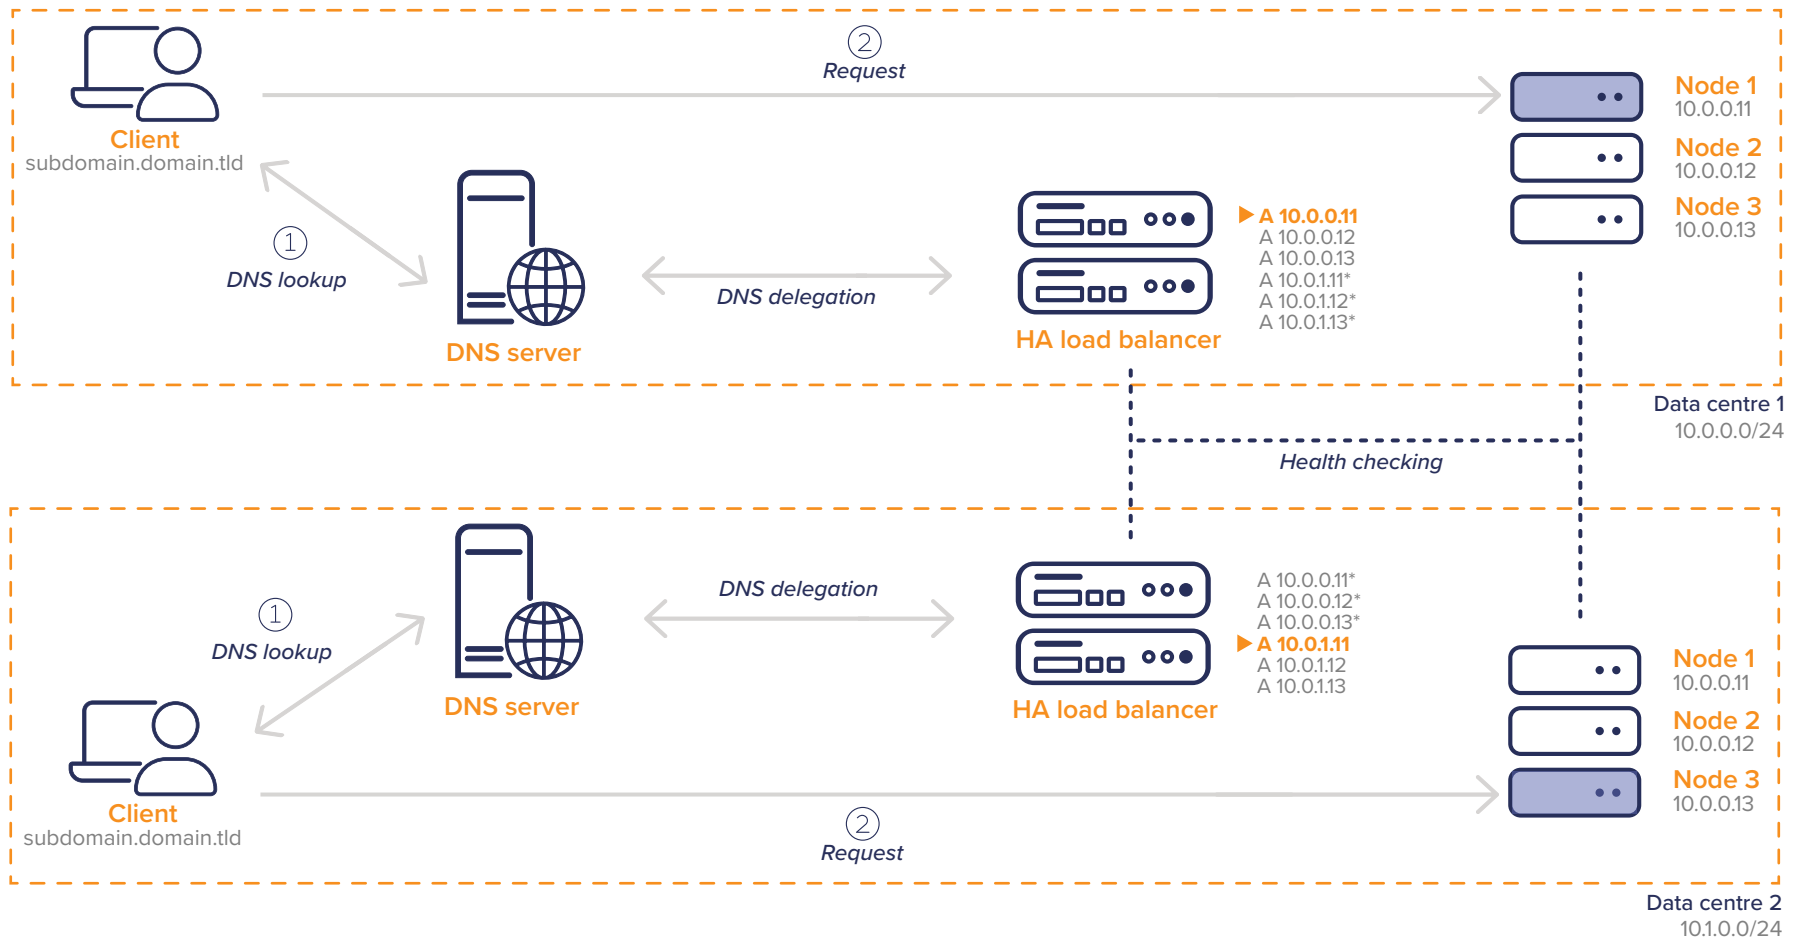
2
Request

Client
subdomain.domain.tld

Node 1
10.0.0.11
Node 2
10.0.0.12
Node 3
10.0.0.13

1
DNS lookup

DNS server

DNS delegation

HA load balancer

▶ A 10.0.0.11
A 10.0.0.12
A 10.0.0.13
A 10.0.1.11*
A 10.0.1.12*
A 10.0.1.13*

Data centre 1
10.0.0.0/24

Health checking

1
DNS lookup

DNS server

DNS delegation

HA load balancer

A 10.0.0.11*
A 10.0.0.12*
A 10.0.0.13*
▶ A 10.0.1.11
A 10.0.1.12
A 10.0.1.13

Node 1
10.0.0.11
Node 2
10.0.0.12
Node 3
10.0.0.13

Client
subdomain.domain.tld

2
Request

Data centre 2
10.1.0.0/24